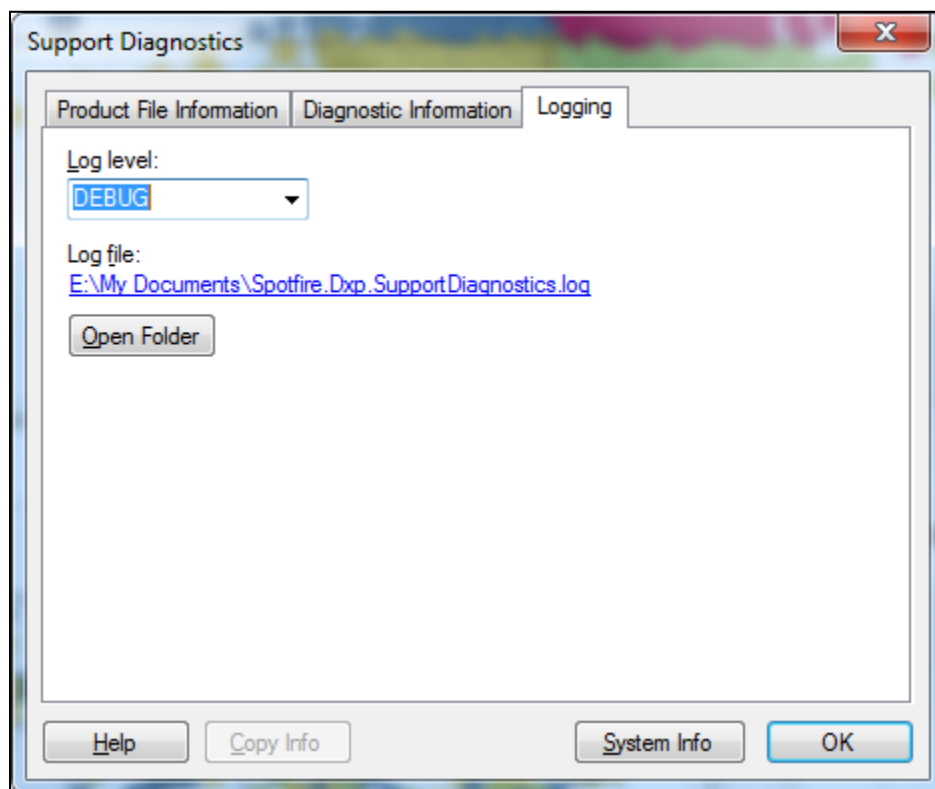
Support Diagnostics

Product File Information | Diagnostic Information | Logging

Log level:
DEBUG

Log file:
E:\My Documents\Spotfire.Dxp.SupportDiagnostics.log

Open Folder

Help
Copy Info
System Info
OK